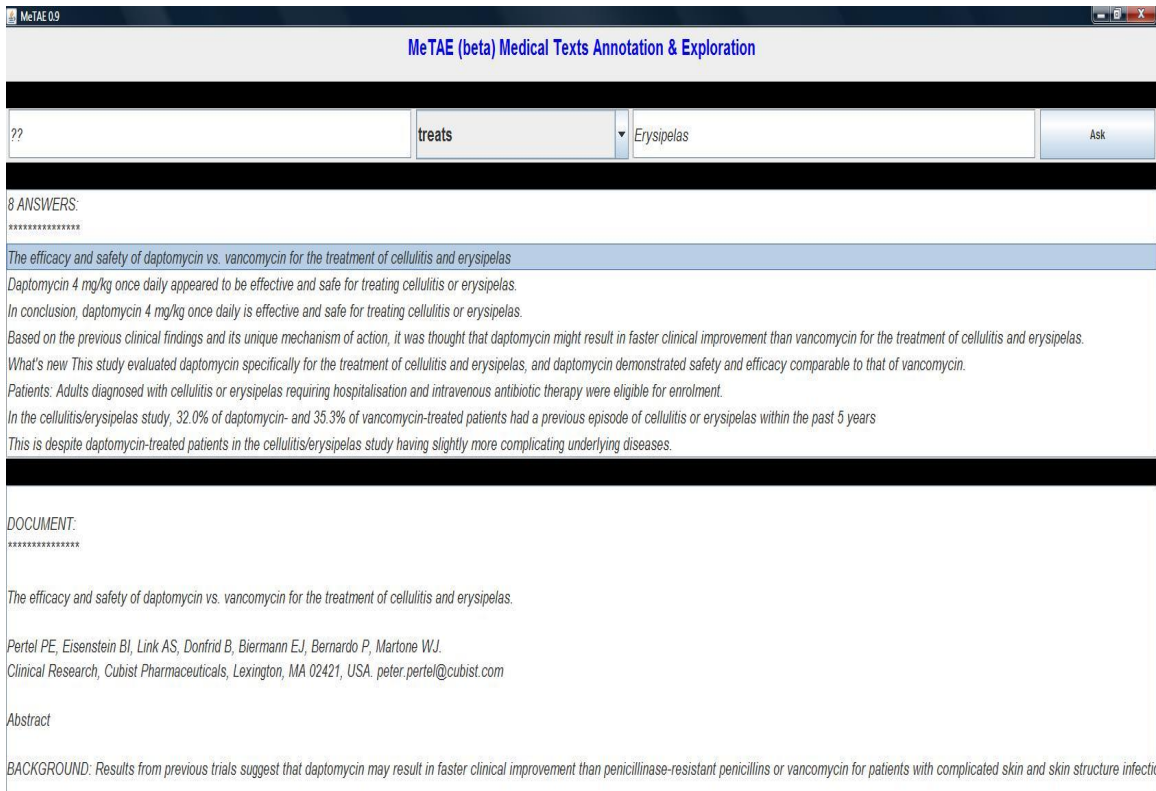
MeTAE 0.9

MeTAE (beta) Medical Texts Annotation & Exploration

??

treats

Erysipelas

Ask

8 ANSWERS:
**************

The efficacy and safety of daptomycin vs. vancomycin for the treatment of cellulitis and erysipelas

Daptomycin 4 mg/kg once daily appeared to be effective and safe for treating cellulitis or erysipelas.

In conclusion, daptomycin 4 mg/kg once daily is effective and safe for treating cellulitis or erysipelas.

Based on the previous clinical findings and its unique mechanism of action, it was thought that daptomycin might result in faster clinical improvement than vancomycin for the treatment of cellulitis and erysipelas.

What's new This study evaluated daptomycin specifically for the treatment of cellulitis and erysipelas, and daptomycin demonstrated safety and efficacy comparable to that of vancomycin.

Patients: Adults diagnosed with cellulitis or erysipelas requiring hospitalisation and intravenous antibiotic therapy were eligible for enrolment.

In the cellulitis/erysipelas study, 32.0% of daptomycin- and 35.3% of vancomycin-treated patients had a previous episode of cellulitis or erysipelas within the past 5 years

This is despite daptomycin-treated patients in the cellulitis/erysipelas study having slightly more complicating underlying diseases.

DOCUMENT:
**************

The efficacy and safety of daptomycin vs. vancomycin for the treatment of cellulitis and erysipelas.

Pertel PE, Eisenstein BI, Link AS, Donfrid B, Biermann EJ, Bernardo P, Martone WJ.
Clinical Research, Cubist Pharmaceuticals, Lexington, MA 02421, USA. peter.pertel@cubist.com

Abstract

BACKGROUND: Results from previous trials suggest that daptomycin may result in faster clinical improvement than penicillinase-resistant penicillins or vancomycin for patients with complicated skin and skin structure infecti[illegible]